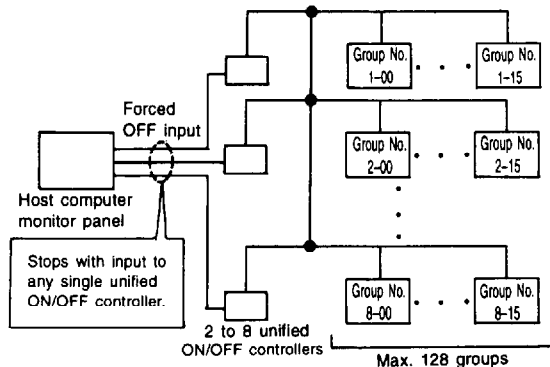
Forced OFF input

Host computer monitor panel

Stops with input to any single unified ON/OFF controller.

2 to 8 unified ON/OFF controllers

Group No. 1-00

Group No. 1-15

Group No. 2-00

Group No. 2-15

Group No. 8-00

Group No. 8-15

Max. 128 groups